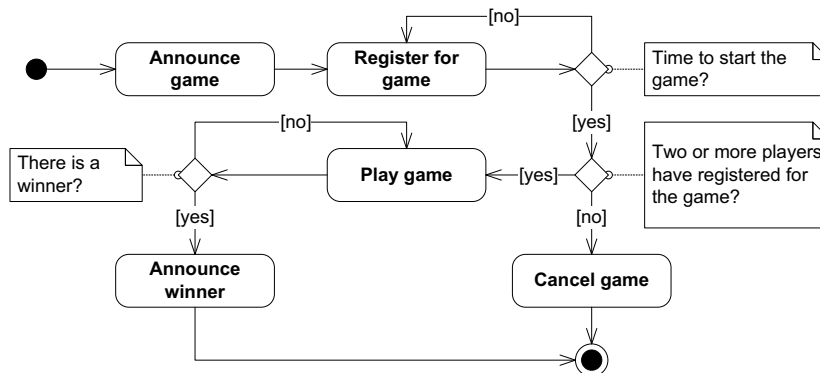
[no]

Announce game

Register for game

Time to start the game?

[yes]

[no]

There is a winner?

Play game

[yes]

Two or more players have registered for the game?

[yes]

[no]

Announce winner

Cancel game